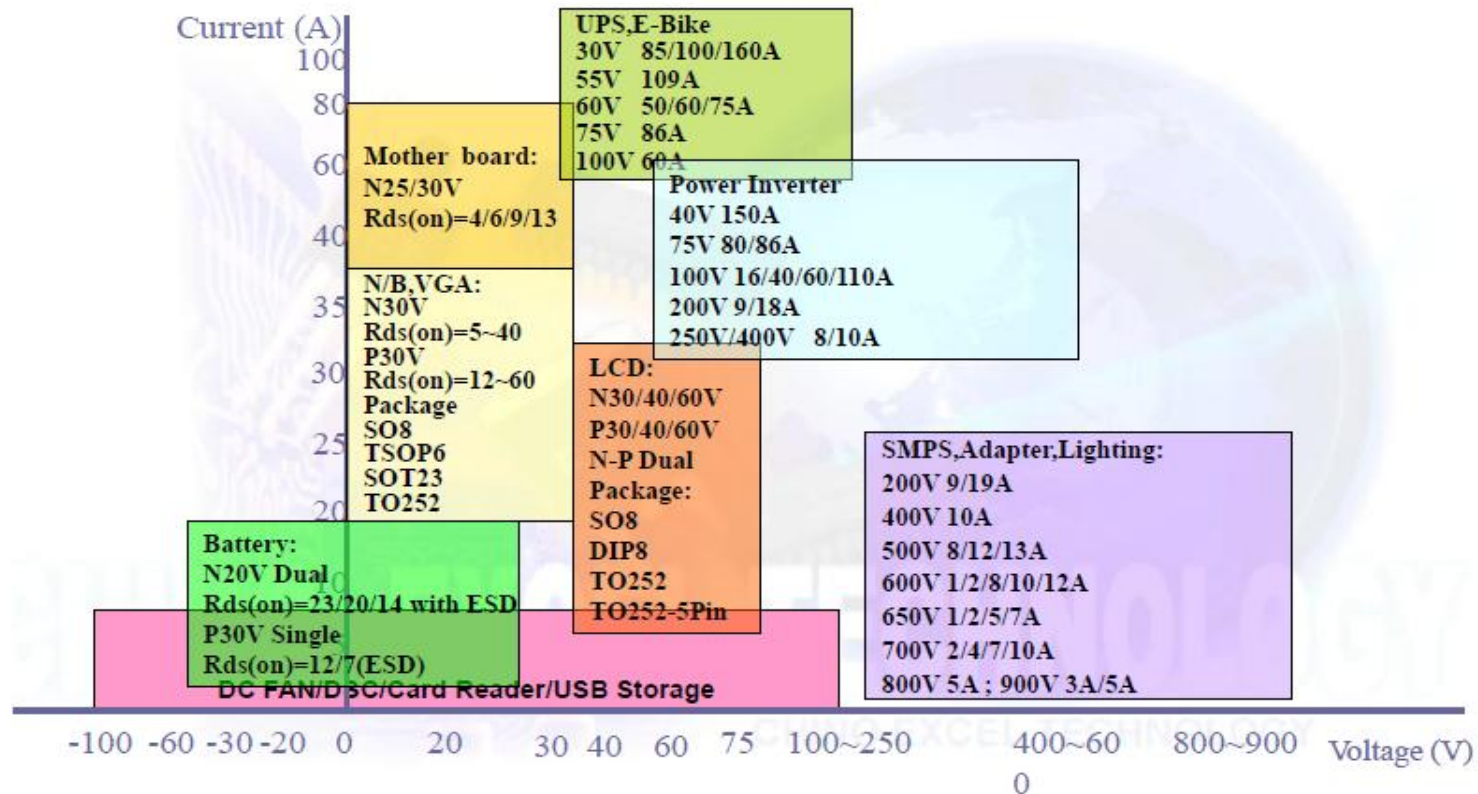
Current (A)
100
80
60
40
35
30
25
20

UPS,E-Bike
30V 85/100/160A
55V 109A
60V 50/60/75A
75V 86A
100V 60A

Mother board:
N25/30V
Rds(on)=4/6/9/13

Power Inverter
40V 150A
75V 80/86A
100V 16/40/60/110A
200V 9/18A
250V/400V 8/10A

N/B,VGA:
N30V
Rds(on)=5~40
P30V
Rds(on)=12~60
Package
SO8
TSOP6
SOT23
TO252

LCD:
N30/40/60V
P30/40/60V
N-P Dual
Package:
SO8
DIP8
TO252
TO252-5Pin

SMPS,Adapter,Lighting:
200V 9/19A
400V 10A
500V 8/12/13A
600V 1/2/8/10/12A
650V 1/2/5/7A
700V 2/4/7/10A
800V 5A ; 900V 3A/5A

Battery:
N20V Dual
Rds(on)=23/20/14 with ESD
P30V Single
Rds(on)=12/7(ESD)

DC FAN/DSC/Card Reader/USB Storage

CHING EXCEL TECHNOLOGY

-100 -60 -30 -20 0 20 30 40 60 75 100~250 400~600 800~900 Voltage (V)